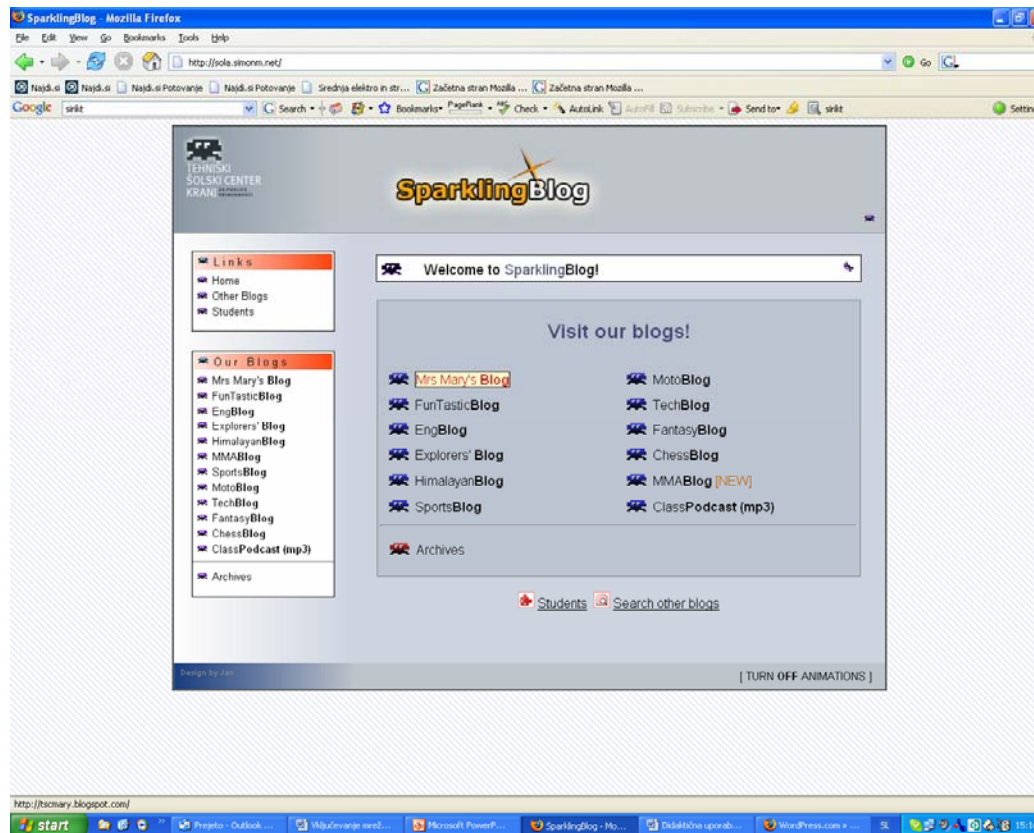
SparklingBlog - Mozilla Firefox

File Edit View Go Bookmarks Tools Help

http://sola.simonm.net/

Go

Najdi.si Najdi.si Najdi.si Potovanje Najdi.si Potovanje Srednja elektro in str... Začetna stran Mozilla ... Začetna stran Mozilla ...

Google sirikt Search PageRank Check AutoLink AutoFill Subscribe Send to sirikt Settings

TEHNIŠKI ŠOLSKI CENTER KRANJ

SparklingBlog

Links
Home
Other Blogs
Students

Our Blogs
Mrs Mary's Blog
FunTasticBlog
EngBlog
Explorers' Blog
HimalayanBlog
MMABlog
SportsBlog
MotoBlog
TechBlog
FantasyBlog
ChessBlog
ClassPodcast (mp3)

Archives

Welcome to SparklingBlog!

Visit our blogs!

Mrs Mary's Blog
FunTasticBlog
EngBlog
Explorers' Blog
HimalayanBlog
SportsBlog

MotoBlog
TechBlog
FantasyBlog
ChessBlog
MMABlog [NEW]
ClassPodcast (mp3)

Archives

Students Search other blogs

Design by Jan

[ TURN OFF ANIMATIONS ]

http://tscmary.blogspot.com/

start Prejeto - Outlook ... Vključevanje mrež... Microsoft PowerP... SparklingBlog - Mo... Didaktična uporab... WordPress.com » ... SL 15:1